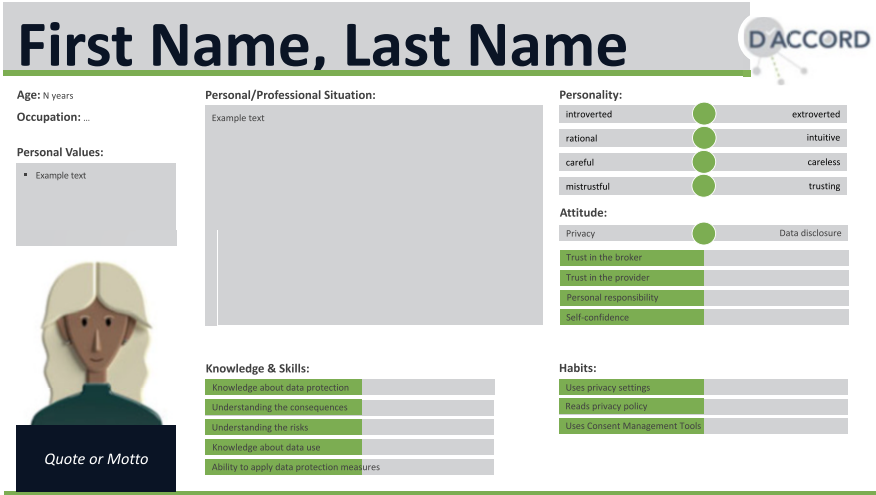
First Name, Last Name

D ACCORD

Age: N years

Occupation: ...

Personal Values:

- Example text

Personal/Professional Situation:

Example text

Personality:

| introverted | extroverted |
|---|---|
| rational | intuitive |
| careful | careless |
| mistrustful | trusting |

Attitude:

| Privacy | Data disclosure |
|---|---|

Trust in the broker

Trust in the provider

Personal responsibility

Self-confidence

Quote or Motto

Knowledge & Skills:

Knowledge about data protection

Understanding the consequences

Understanding the risks

Knowledge about data use

Ability to apply data protection measures

Habits:

Uses privacy settings

Reads privacy policy

Uses Consent Management Tools